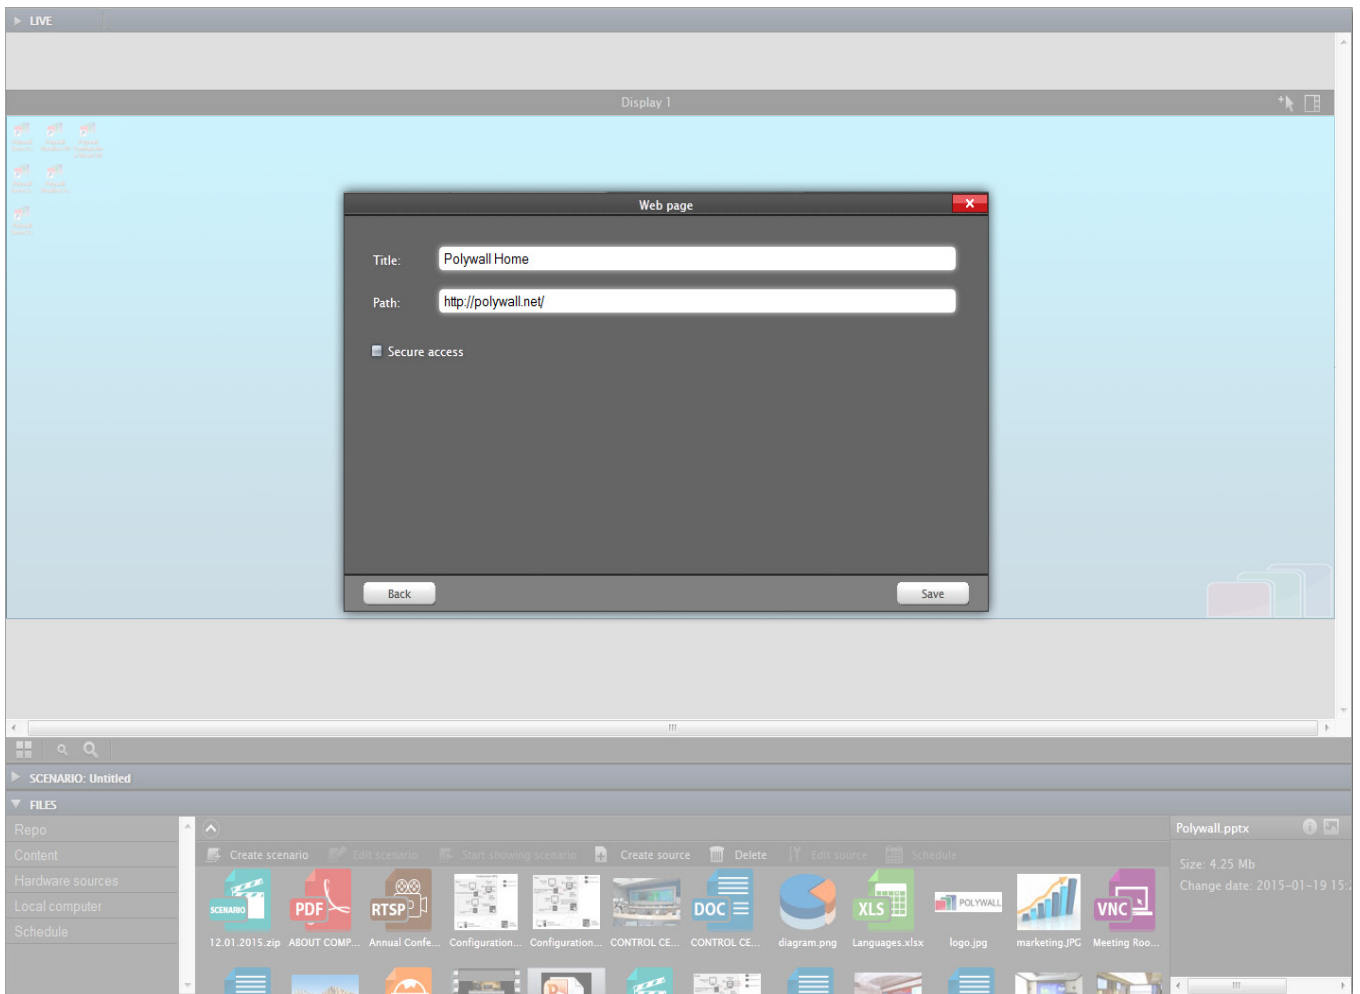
LIVE

Display 1

Web page

Title: Polywall Home

Path: http://polywall.net/

Secure access

Back

Save

SCENARIO: Untitled

FILES

Repo
Content
Hardware sources
Local computer
Schedule

Create scenario
Edit scenario
Start showing scenario
Create source
Delete
Edit source
Schedule

SCENARIO
PDF
RTSP
DOC
XLS
POLYWALL
VNC

12.01.2015.zip
ABOUT COMP...
Annual Confe...
Configuration...
Configuration...
CONTROL CE...
CONTROL CE...
diagram.png
Languages.xlsx
logo.jpg
marketing.JPG
Meeting Roo...

Polywall.pptx

Size: 4.25 Mb
Change date: 2015-01-19 15: